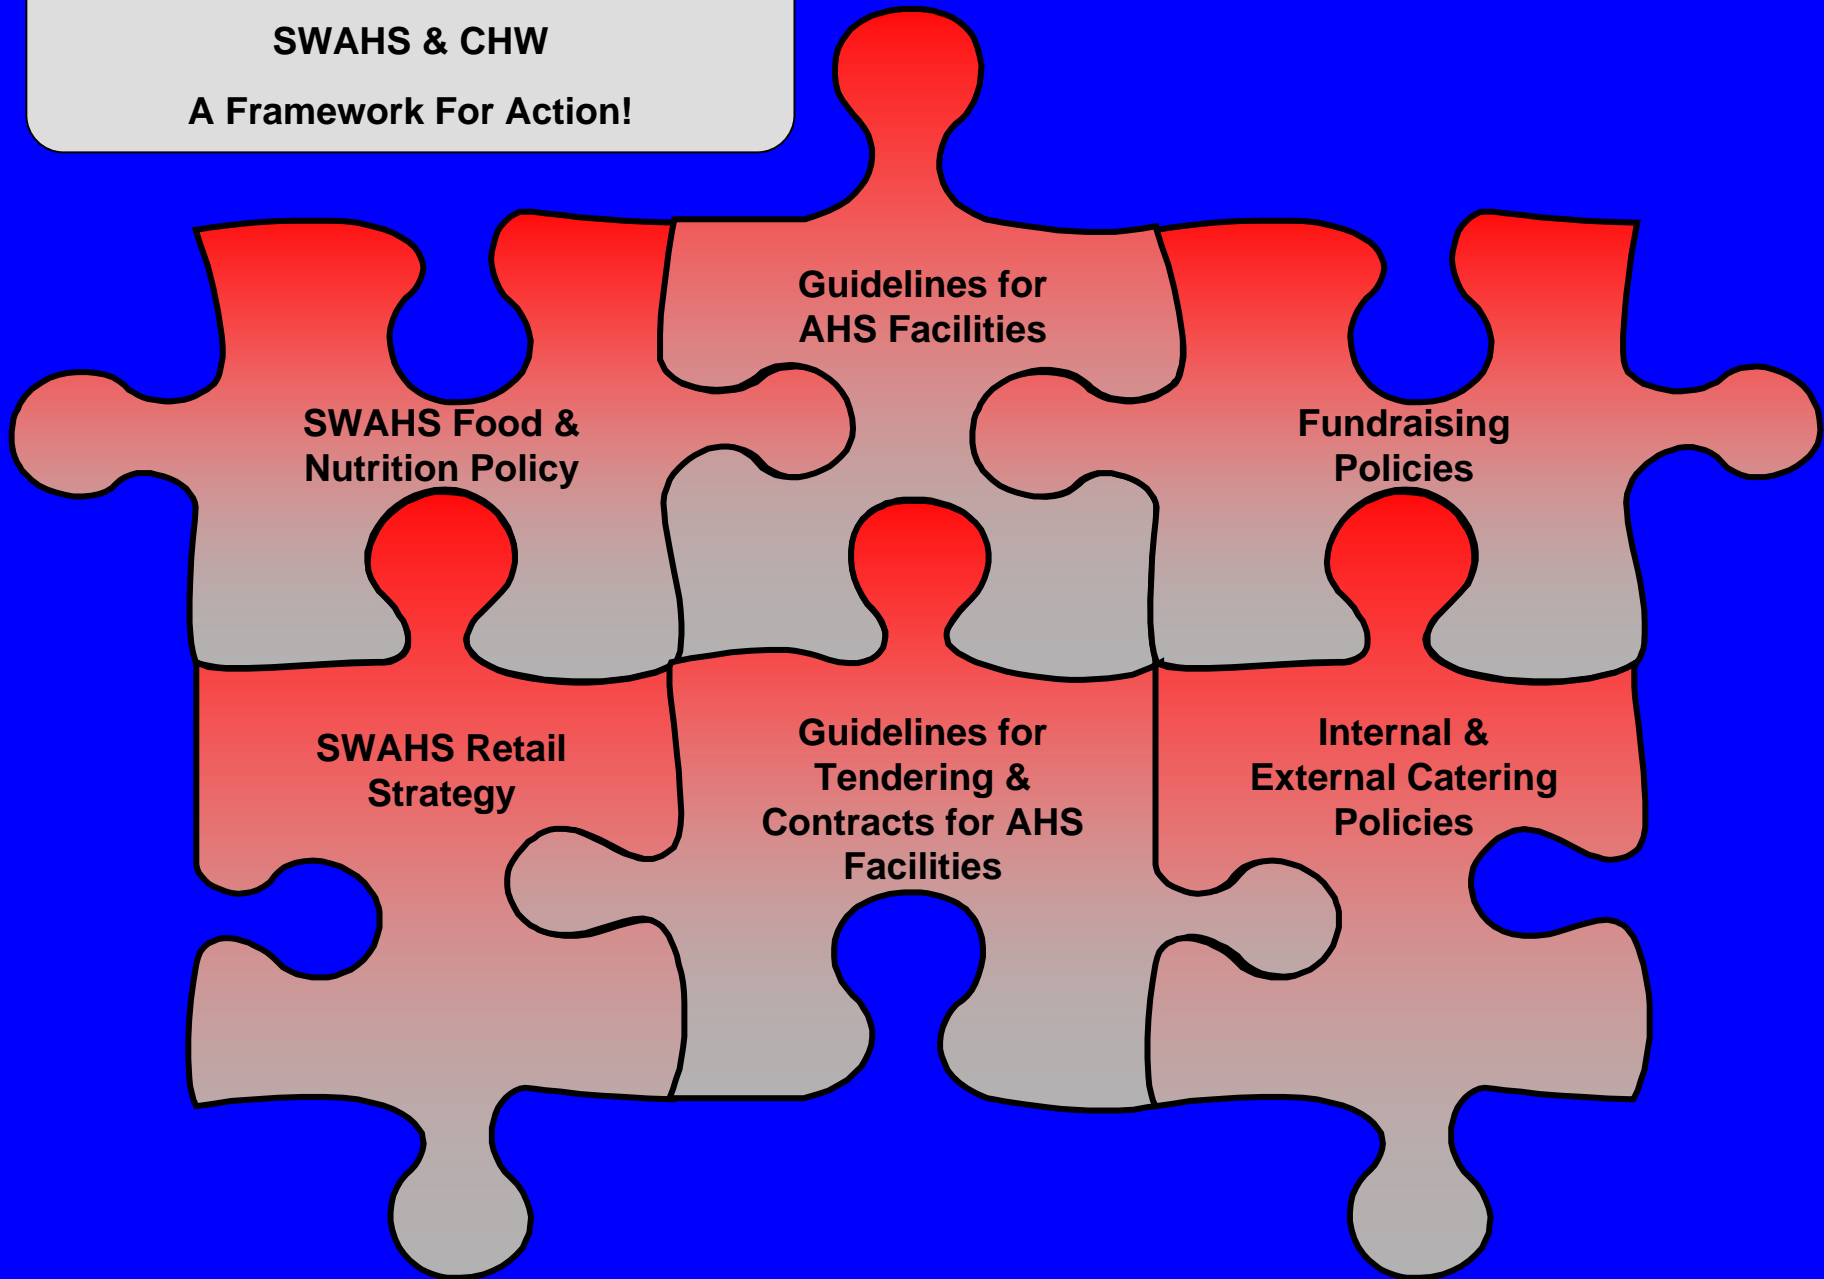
SWAHS & CHW

A Framework For Action!

Guidelines for AHS Facilities

SWAHS Food & Nutrition Policy

Fundraising Policies

SWAHS Retail Strategy

Guidelines for Tendering & Contracts for AHS Facilities

Internal & External Catering Policies